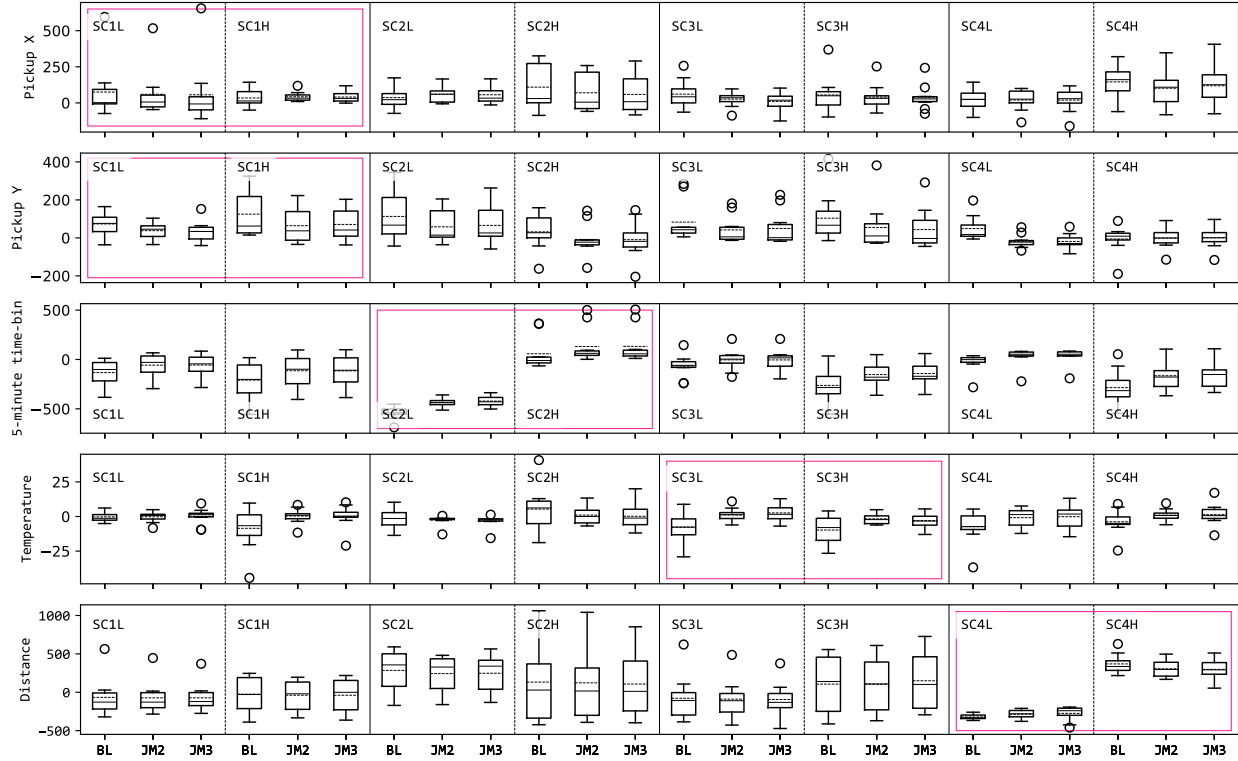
Pickup X

500
0

SC1L SC1H SC2L SC2H SC3L SC3H SC4L SC4H

Pickup Y

400
200
0
−200

SC1L SC1H SC2L SC2H SC3L SC3H SC4L SC4H

5-minute time-bin

500
0
−500

SC1L SC1H SC2L SC2H SC3L SC3H SC4L SC4H

Temperature

25
0
−25

SC1L SC1H SC2L SC2H SC3L SC3H SC4L SC4H

Distance

1000
500
0
−500

SC1L SC1H SC2L SC2H SC3L SC3H SC4L SC4H

BL JM2 JM3 BL JM2 JM3 BL JM2 JM3 BL JM2 JM3 BL JM2 JM3 BL JM2 JM3 BL JM2 JM3 BL JM2 JM3